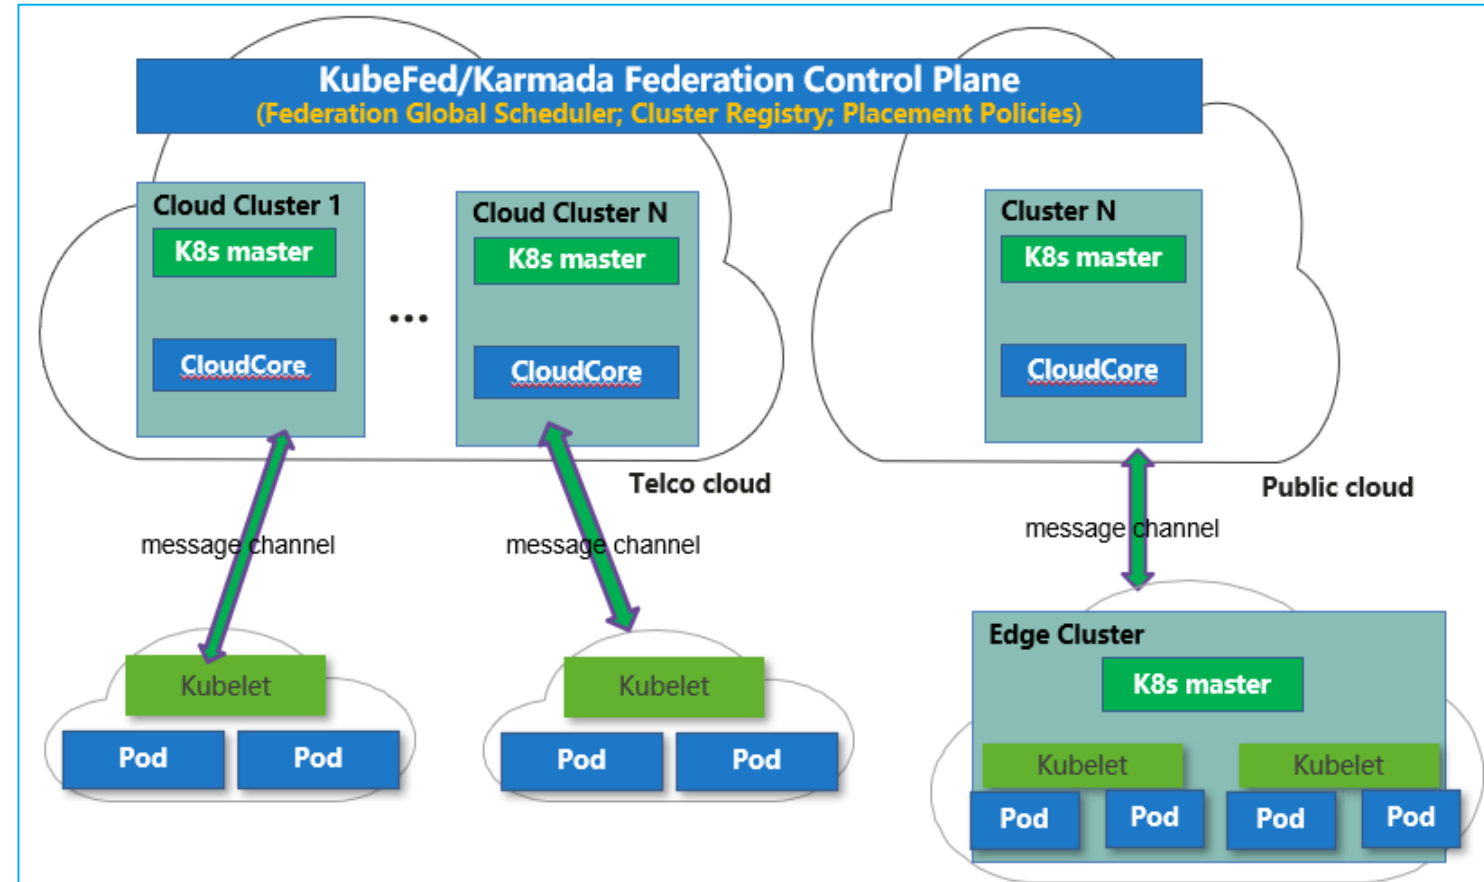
KubeFed/Karmada Federation Control Plane
(Federation Global Scheduler; Cluster Registry; Placement Policies)

Cloud Cluster 1
K8s master
CloudCore

...

Cloud Cluster N
K8s master
CloudCore

Cluster N
K8s master
CloudCore

Telco cloud

Public cloud

message channel

message channel

message channel

Kubelet
Pod
Pod

Kubelet
Pod
Pod

Edge Cluster
K8s master
Kubelet
Kubelet
Pod
Pod
Pod
Pod